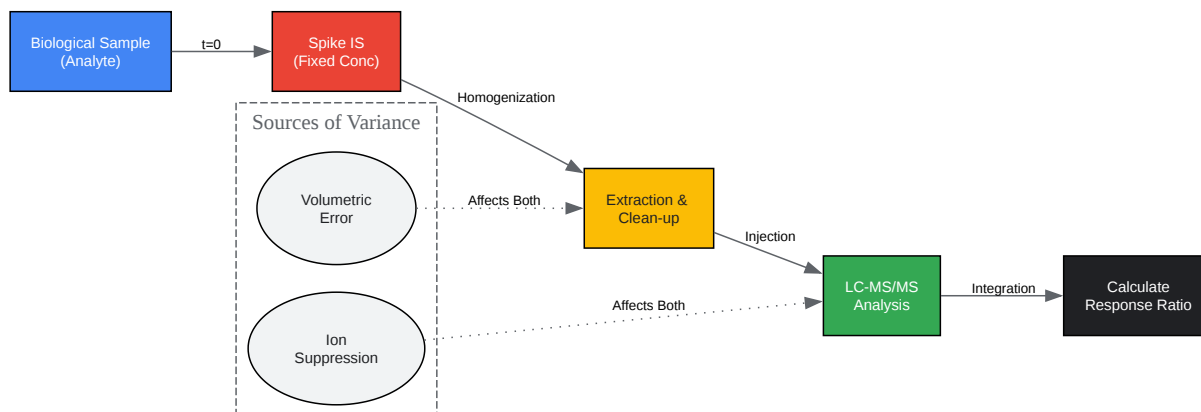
Biological Sample (Analyte)

t=0

Spike IS (Fixed Conc)

Homogenization

Sources of Variance

Volumetric Error

Affects Both

Extraction & Clean-up

Injection

Ion Suppression

Affects Both

LC-MS/MS Analysis

Integration

Calculate Response Ratio